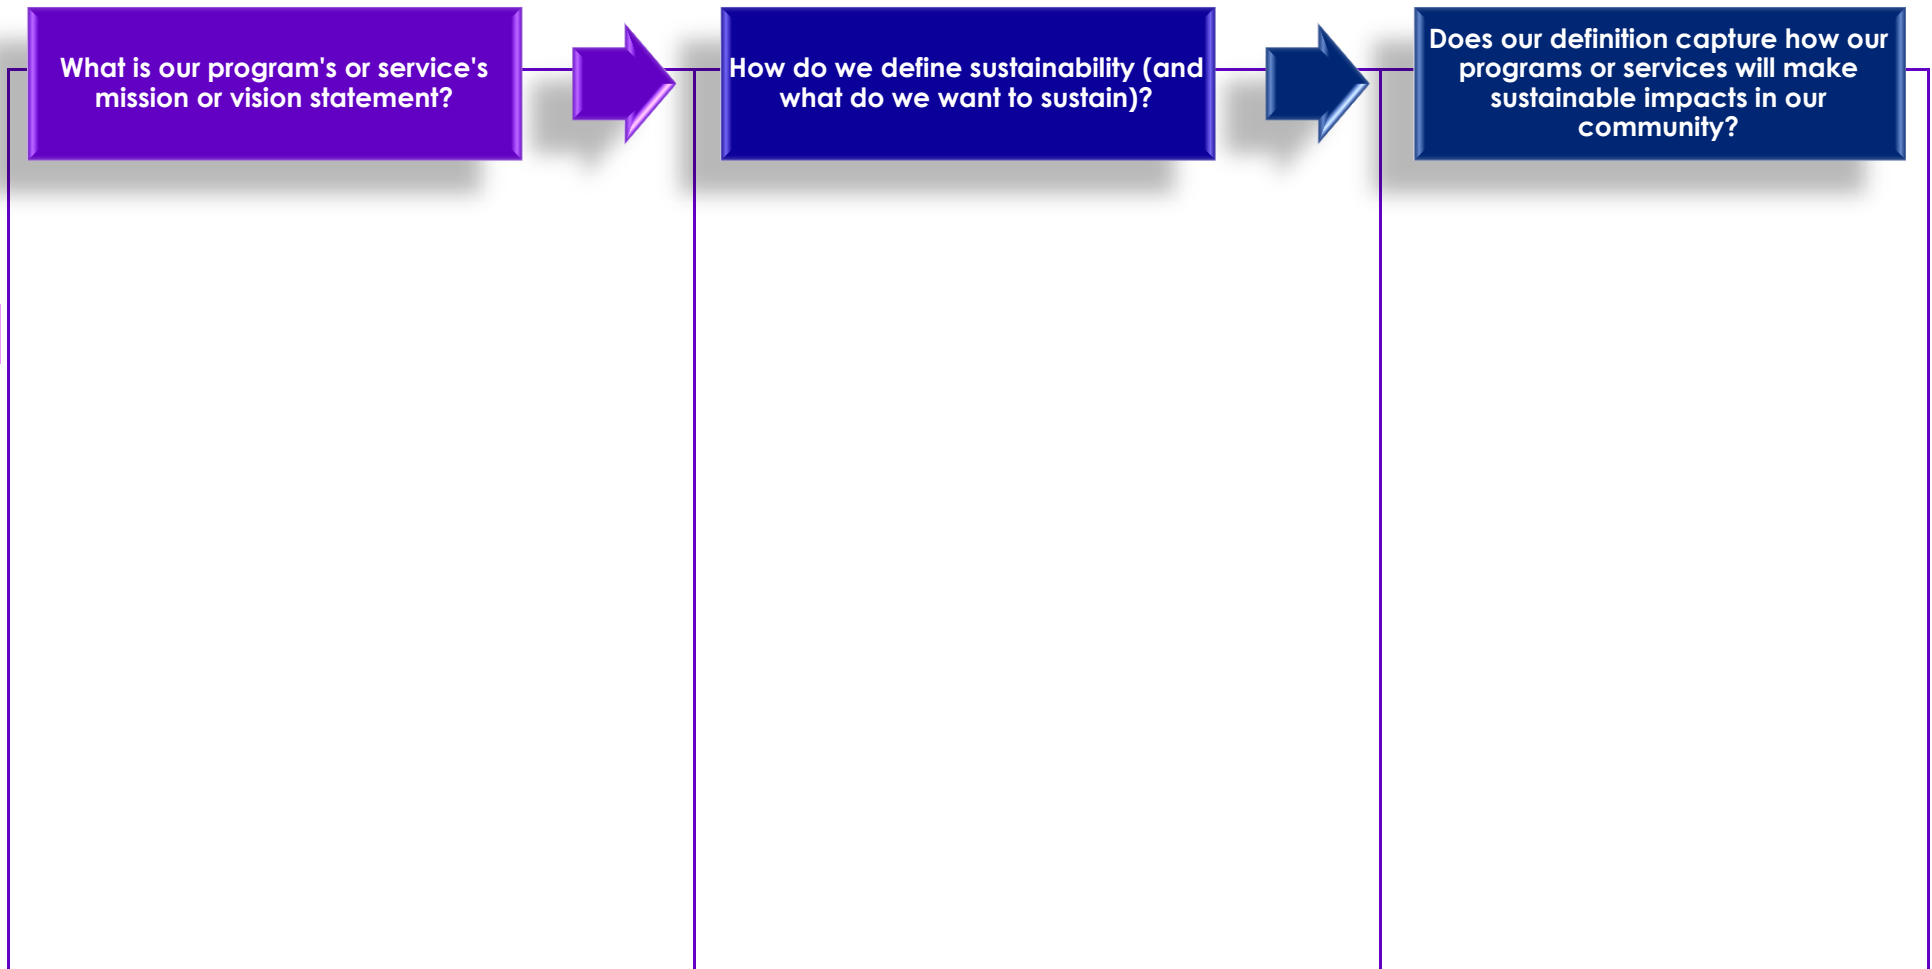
What is our program's or service's mission or vision statement?

How do we define sustainability (and what do we want to sustain)?

Does our definition capture how our programs or services will make sustainable impacts in our community?